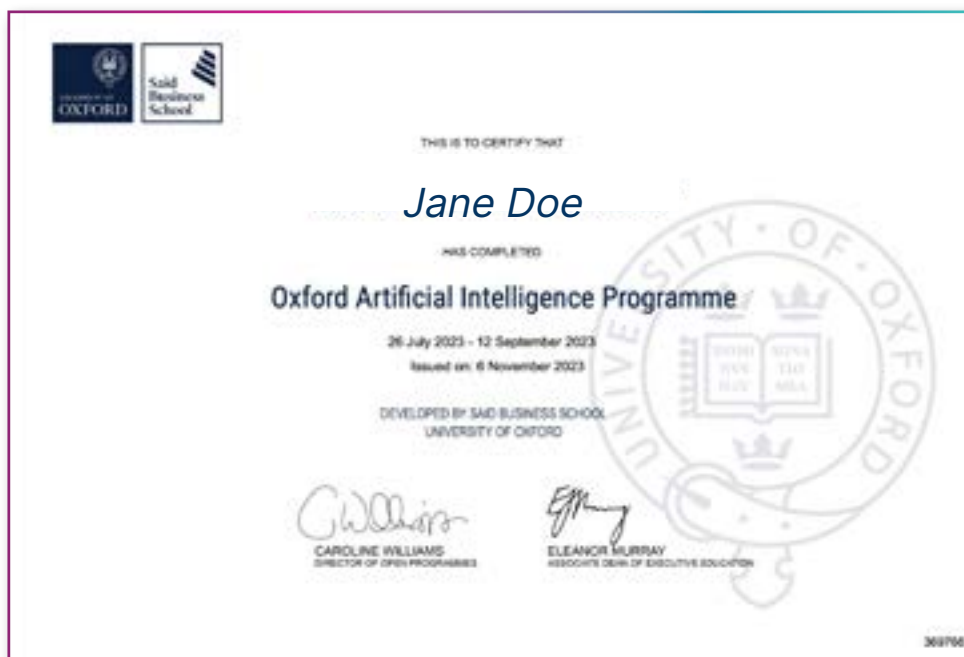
UNIVERSITY OF OXFORD

Saïd Business School

THIS IS TO CERTIFY THAT

Jane Doe

HAS COMPLETED

Oxford Artificial Intelligence Programme

26 July 2023 - 12 September 2023

Issued on: 6 November 2023

DEVELOPED BY SAÏD BUSINESS SCHOOL
UNIVERSITY OF OXFORD

UNIVERSITY OF OXFORD

DOMI NVS ILLV MINA TIO MEA

CAROLINE WILLIAMS
DIRECTOR OF OPEN PROGRAMMES

ELEANOR MURRAY
ASSOCIATE DEAN OF EXECUTIVE EDUCATION

369766